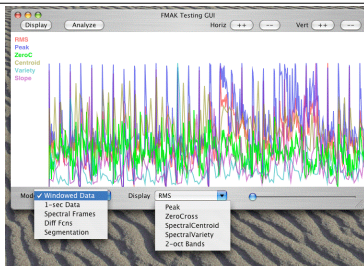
FMAK Testing GUI

Display
Analyze
Horiz
++
--
Vert
++
--

RMS
Peak
ZeroC
Centroid
Variety
Slope

Mod
✓ Windowed Data
1-sec Data
Spectral Frames
Diff Fcns
Segmentation

Display
RMS
Peak
ZeroCross
SpectralCentroid
SpectralVariety
2-oct Bands